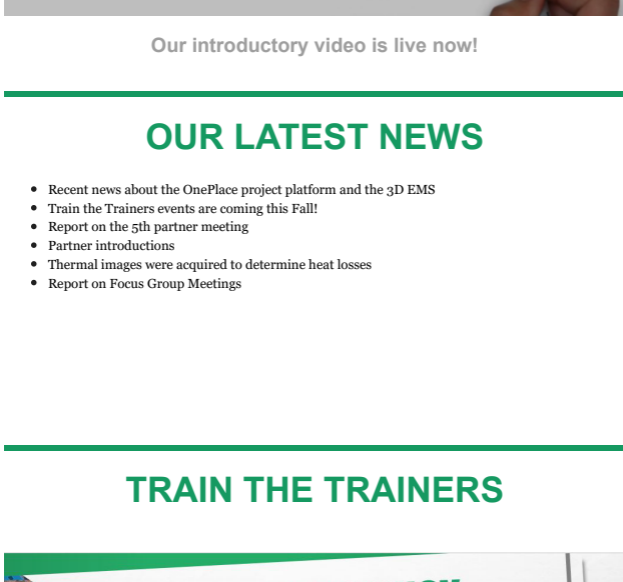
Our introductory video is live now!

OUR LATEST NEWS

- Recent news about the OnePlace project platform and the 3D EMS
- Train the Trainers events are coming this Fall!
- Report on the 5th partner meeting
- Partner introductions
- Thermal images were acquired to determine heat losses
- Report on Focus Group Meetings

TRAIN THE TRAINERS